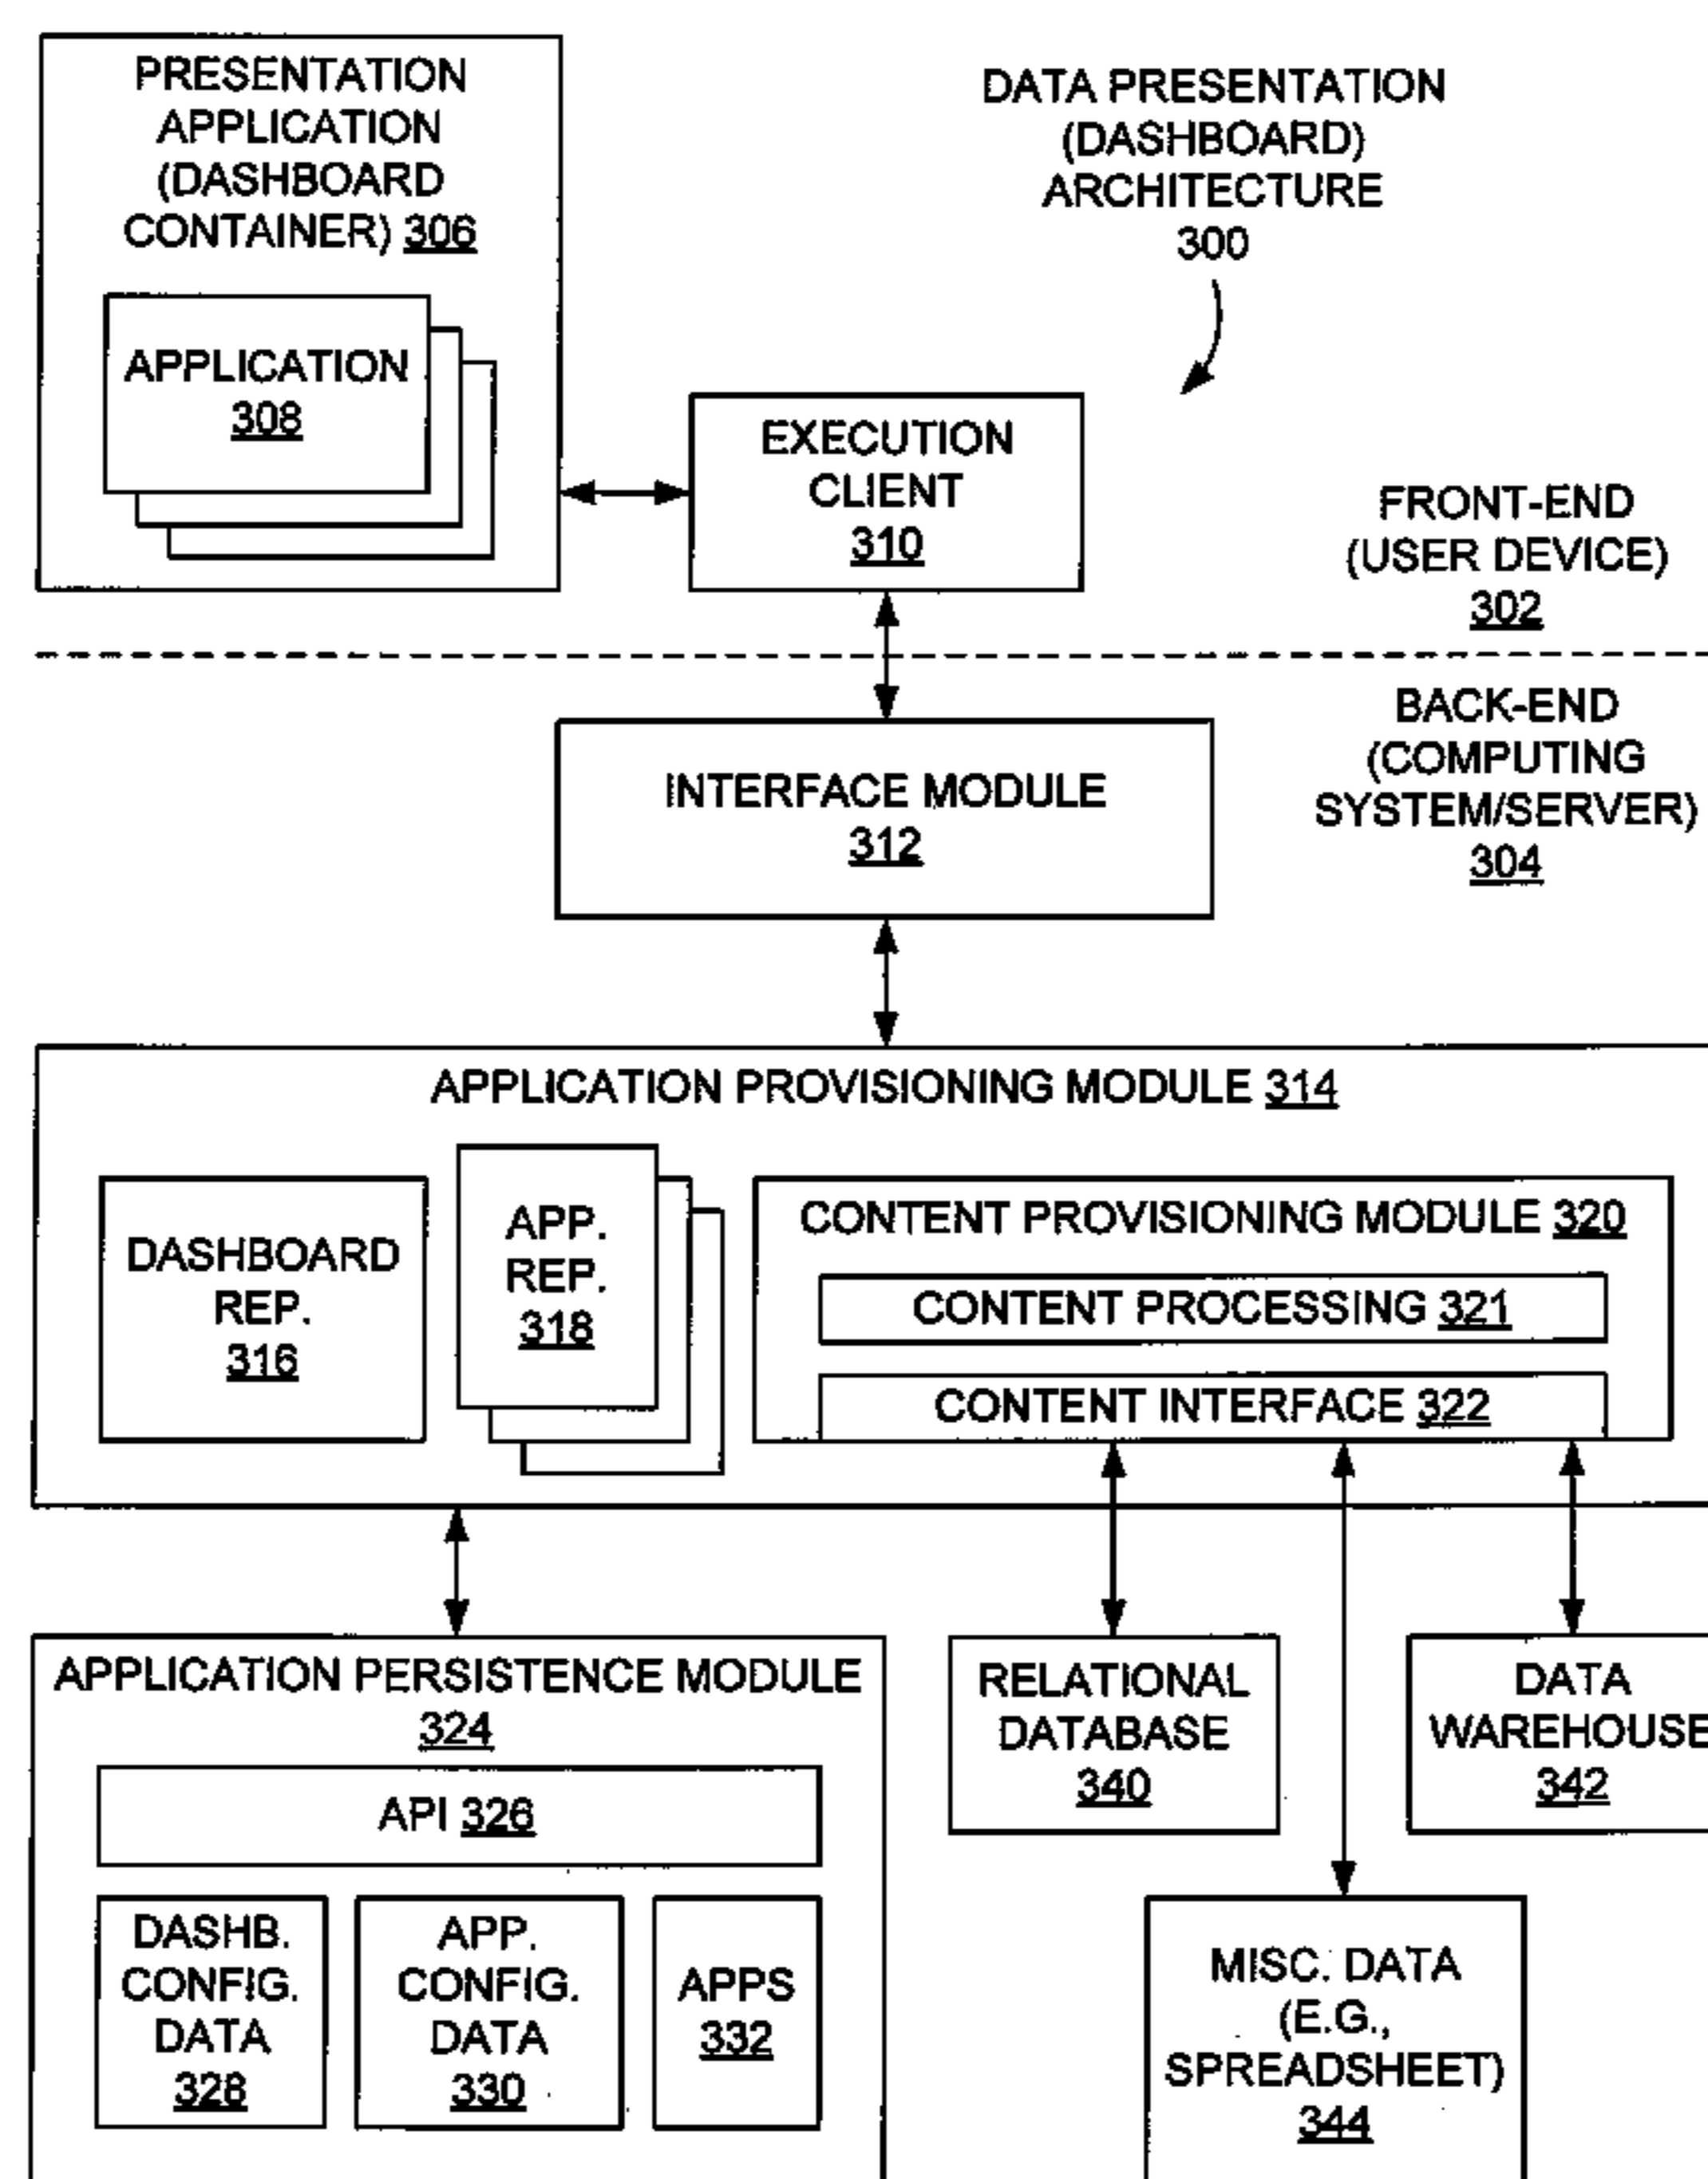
PRESENTATION APPLICATION (DASHBOARD CONTAINER) 306

APPLICATION 308

DATA PRESENTATION (DASHBOARD) ARCHITECTURE 300

EXECUTION CLIENT 310

FRONT-END (USER DEVICE) 302

BACK-END (COMPUTING SYSTEM/SERVER) 304

INTERFACE MODULE 312

APPLICATION PROVISIONING MODULE 314

DASHBOARD REP. 316

APP. REP. 318

CONTENT PROVISIONING MODULE 320

CONTENT PROCESSING 321

CONTENT INTERFACE 322

APPLICATION PERSISTENCE MODULE 324

API 326

DASHB. CONFIG. DATA 328

APP. CONFIG. DATA 330

APPS 332

RELATIONAL DATABASE 340

DATA WAREHOUSE 342

MISC. DATA (E.G., SPREADSHEET) 344